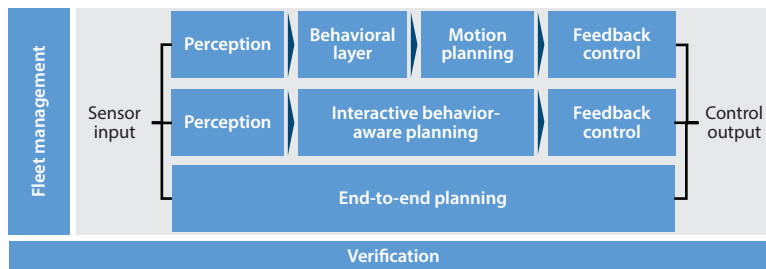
Fleet management

Sensor input

Perception

Behavioral layer

Motion planning

Feedback control

Perception

Interactive behavior-aware planning

Feedback control

End-to-end planning

Control output

Verification